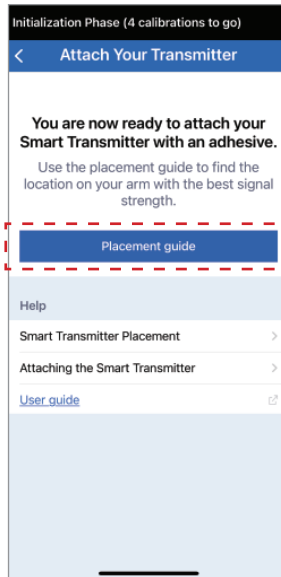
Initialization Phase (4 calibrations to go)

Attach Your Transmitter

You are now ready to attach your Smart Transmitter with an adhesive.

Use the placement guide to find the location on your arm with the best signal strength.

Placement guide

Help

Smart Transmitter Placement

Attaching the Smart Transmitter

User guide